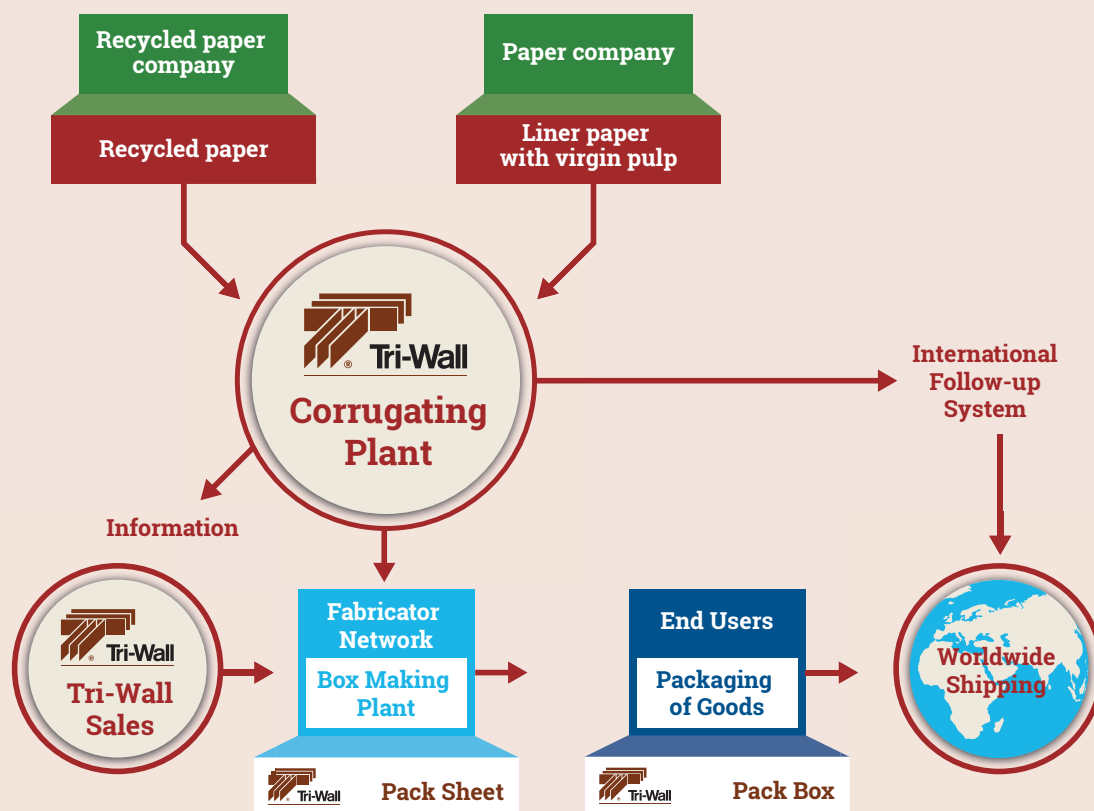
Recycled paper company

Paper company

Recycled paper

Liner paper with virgin pulp

Tri-Wall

Corrugating Plant

International Follow-up System

Information

Tri-Wall

Tri-Wall Sales

Fabricator Network

Box Making Plant

End Users

Packaging of Goods

Worldwide Shipping

Tri-Wall

Pack Sheet

Tri-Wall

Pack Box